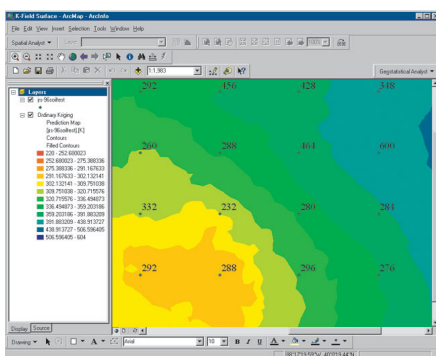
K-Field Surface - ArcMap - ArcInfo

File Edit View Insert Selection Tools Window Help

Spatial Analyst ▾

1:1,983

Geostatistical Analyst ▾

Layers
ps-95coalfest
Ordinary Kriging
Prediction Map
[ps-95coalfest].[K]
Contours
Filled Contours
232 - 252.680023
252.680023 - 275.388336
275.388336 - 291.167633
291.167633 - 302.132141
302.132141 - 309.751038
309.751038 - 320.715576
320.715576 - 336.494873
336.494873 - 359.203186
359.203186 - 391.883209
391.883209 - 438.913727
438.913727 - 506.596405
506.596405 - 604

Display Source

292 456 428 348
260 288 464 600
332 232 280 284
292 288 296 276

Drawing ▾ Arial 10 B I U A

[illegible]